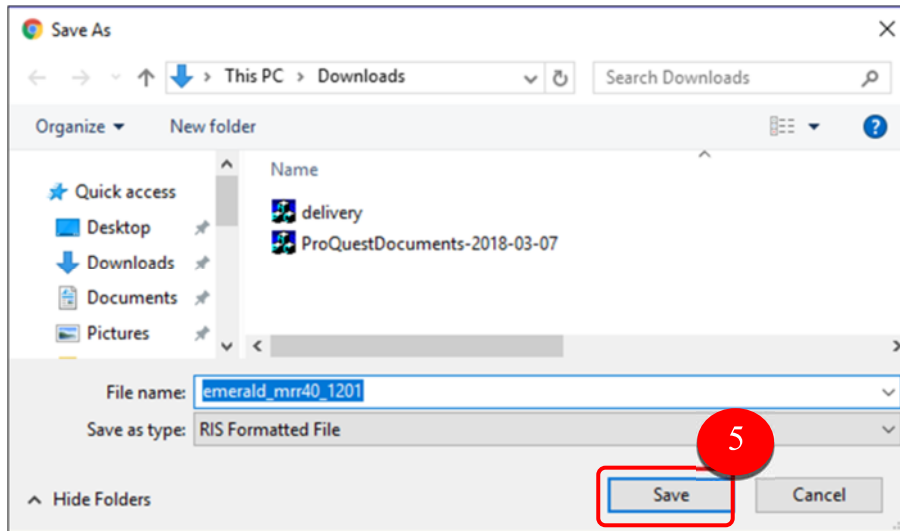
Save As

This PC > Downloads

Search Downloads

Organize ▾

New folder

Quick access

Desktop

Downloads

Documents

Pictures

Name

delivery

ProQuestDocuments-2018-03-07

File name: emerald_mrr40_1201

Save as type: RIS Formatted File

5

Hide Folders

Save

Cancel